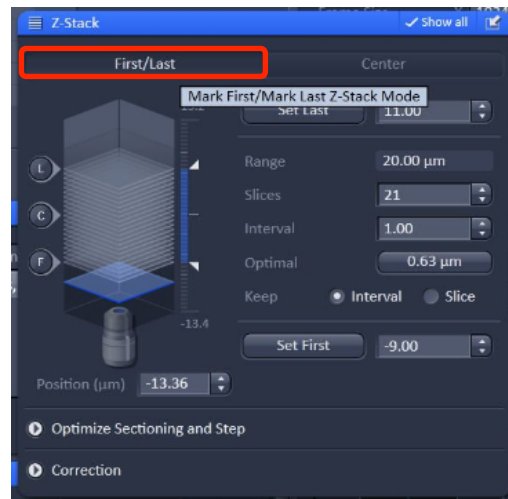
Z-Stack
Show all
First/Last
Center
Mark First/Mark Last Z-Stack Mode
Set Last
11.00
Range
20.00 µm
Slices
21
Interval
1.00
Optimal
0.63 µm
Keep
Interval
Slice
L
C
F
-13.4
Set First
-9.00
Position (µm)
-13.36
Optimize Sectioning and Step
Correction